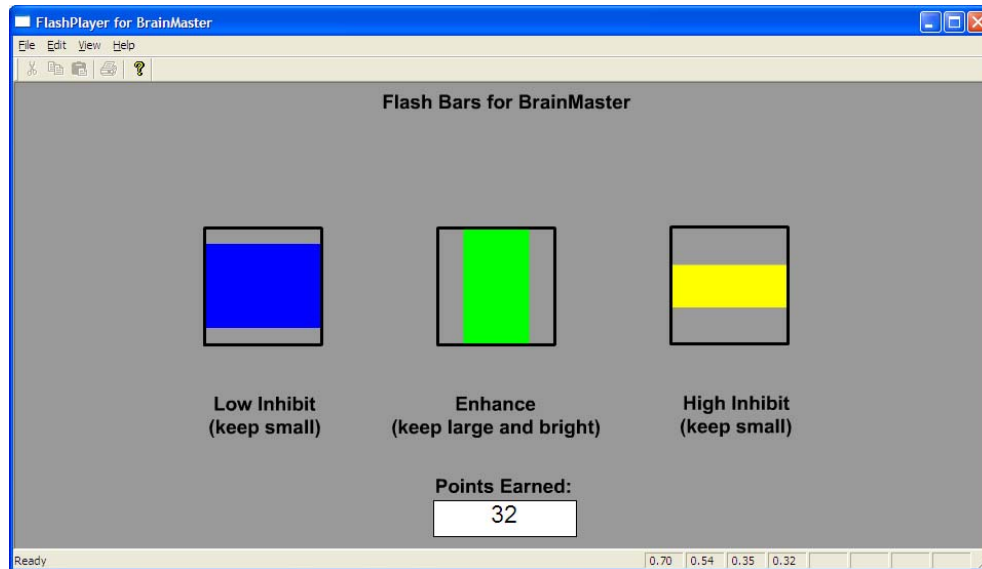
FlashPlayer for BrainMaster

File Edit View Help

Flash Bars for BrainMaster

Low Inhibit
(keep small)

Enhance
(keep large and bright)

High Inhibit
(keep small)

Points Earned:

32

Ready

0.70 0.54 0.35 0.32